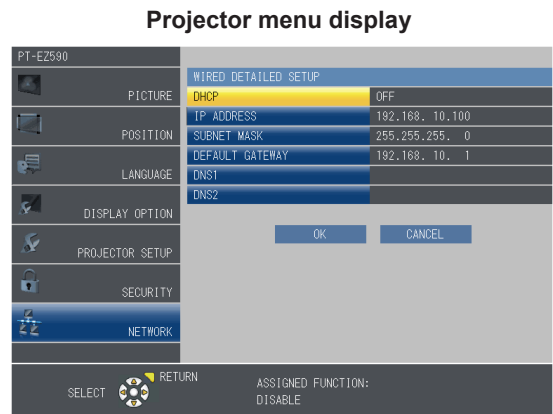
Projector menu display

PT-EZ590

PICTURE

POSITION

LANGUAGE

DISPLAY OPTION

PROJECTOR SETUP

SECURITY

NETWORK

WIRED DETAILED SETUP

| DHCP | OFF |
|---|---|
| IP ADDRESS | 192.168. 10.100 |
| SUBNET MASK | 255.255.255. 0 |
| DEFAULT GATEWAY | 192.168. 10. 1 |
| DNS1 | |
| DNS2 | |

OK CANCEL

SELECT RETURN

ASSIGNED FUNCTION: DISABLE